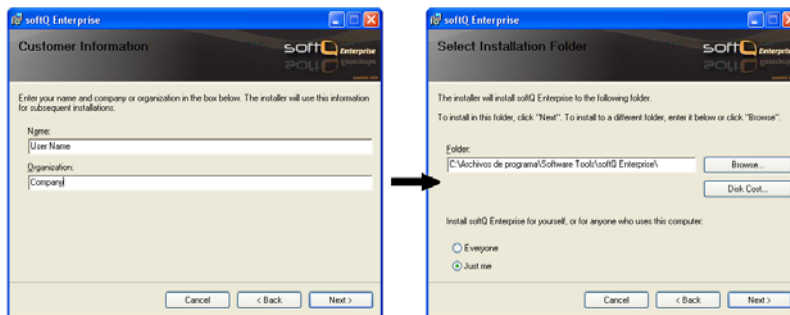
softQ Enterprise

Customer Information

softQ Enterprise

Enter your name and company or organization in the box below. The installer will use this information for subsequent installations.

Name:

User Name

Organization:

Company

Cancel

< Back

Next >

softQ Enterprise

Select Installation Folder

softQ Enterprise

The installer will install softQ Enterprise to the following folder.

To install in this folder, click "Next". To install to a different folder, enter it below or click "Browse".

Folder:

C:\Archivos de programa\Software Tools\softQ Enterprise\

Browse...

Disk Cost...

Install softQ Enterprise for yourself, or for anyone who uses this computer:

Everyone

Just me

Cancel

< Back

Next >